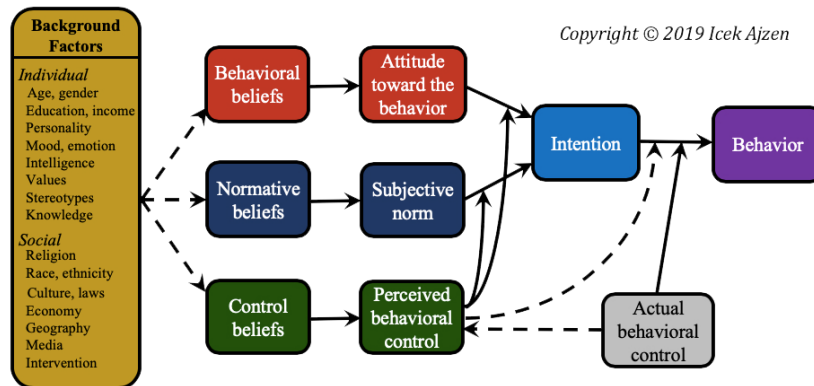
Background Factors

Individual
Age, gender
Education, income
Personality
Mood, emotion
Intelligence
Values
Stereotypes
Knowledge

Social
Religion
Race, ethnicity
Culture, laws
Economy
Geography
Media
Intervention

Copyright © 2019 Icek Ajzen

Behavioral beliefs

Attitude toward the behavior

Normative beliefs

Subjective norm

Control beliefs

Perceived behavioral control

Intention

Behavior

Actual behavioral control